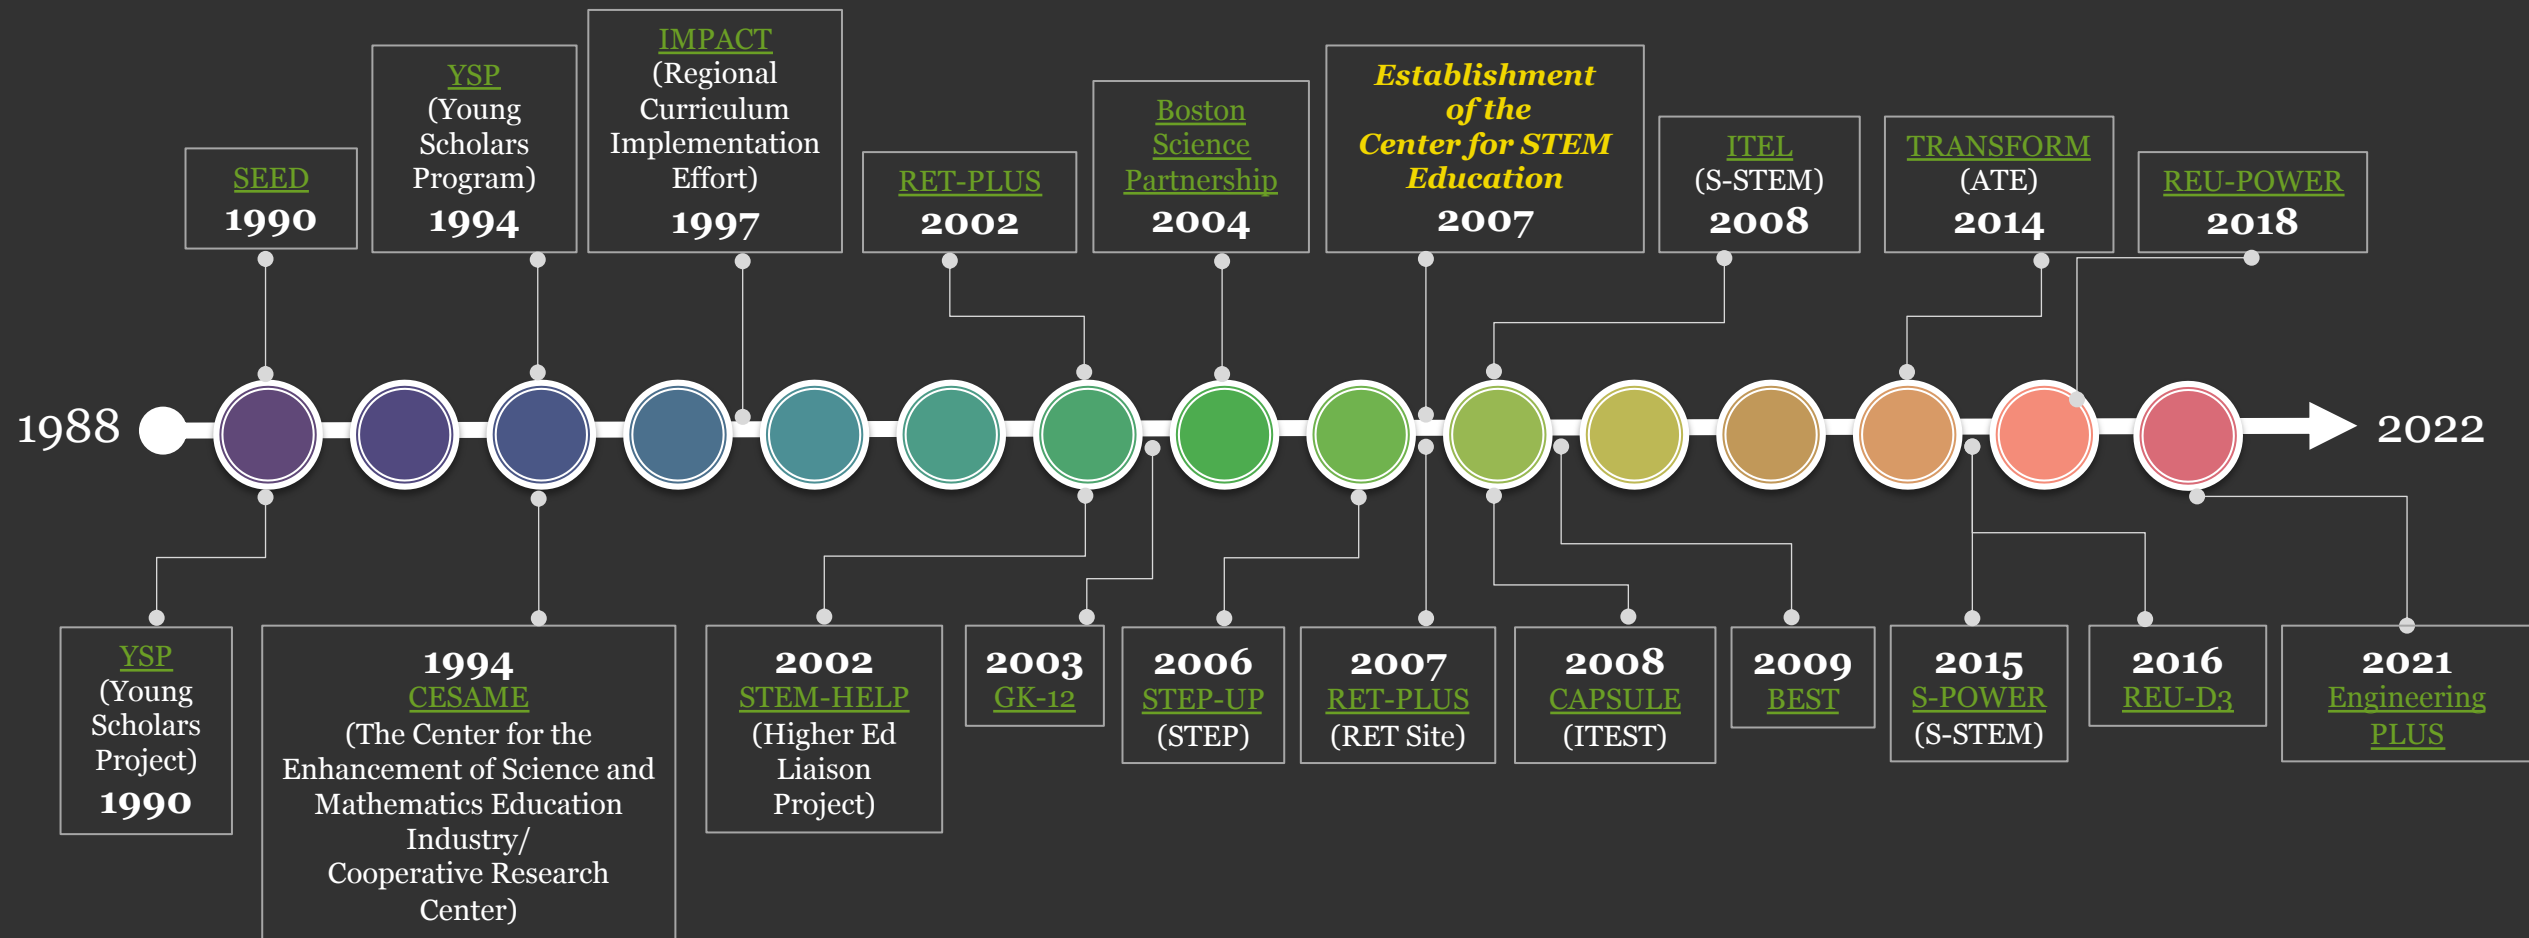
SEED
1990

YSP
(Young Scholars Program)
1994

IMPACT
(Regional Curriculum Implementation Effort)
1997

RET-PLUS
2002

Boston Science Partnership
2004

Establishment of the Center for STEM Education
2007

ITEL
(S-STEM)
2008

TRANSFORM
(ATE)
2014

REU-POWER
2018

1988

2022

YSP
(Young Scholars Project)
1990

1994
CESAME
(The Center for the Enhancement of Science and Mathematics Education Industry/ Cooperative Research Center)

2002
STEM-HELP
(Higher Ed Liaison Project)

2003
GK-12

2006
STEP-UP
(STEP)

2007
RET-PLUS
(RET Site)

2008
CAPSULE
(ITEST)

2009
BEST

2015
S-POWER
(S-STEM)

2016
REU-D3

2021
Engineering PLUS